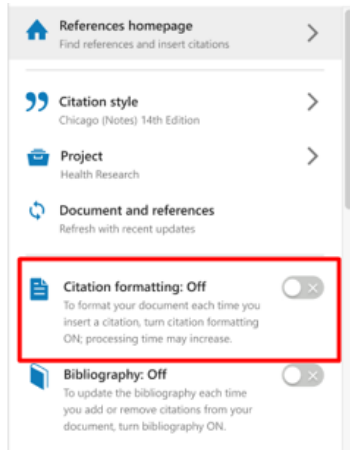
References homepage
Find references and insert citations

Citation style
Chicago (Notes) 14th Edition

Project
Health Research

Document and references
Refresh with recent updates

Citation formatting: Off
To format your document each time you insert a citation, turn citation formatting ON; processing time may increase.

Bibliography: Off
To update the bibliography each time you add or remove citations from your document, turn bibliography ON.